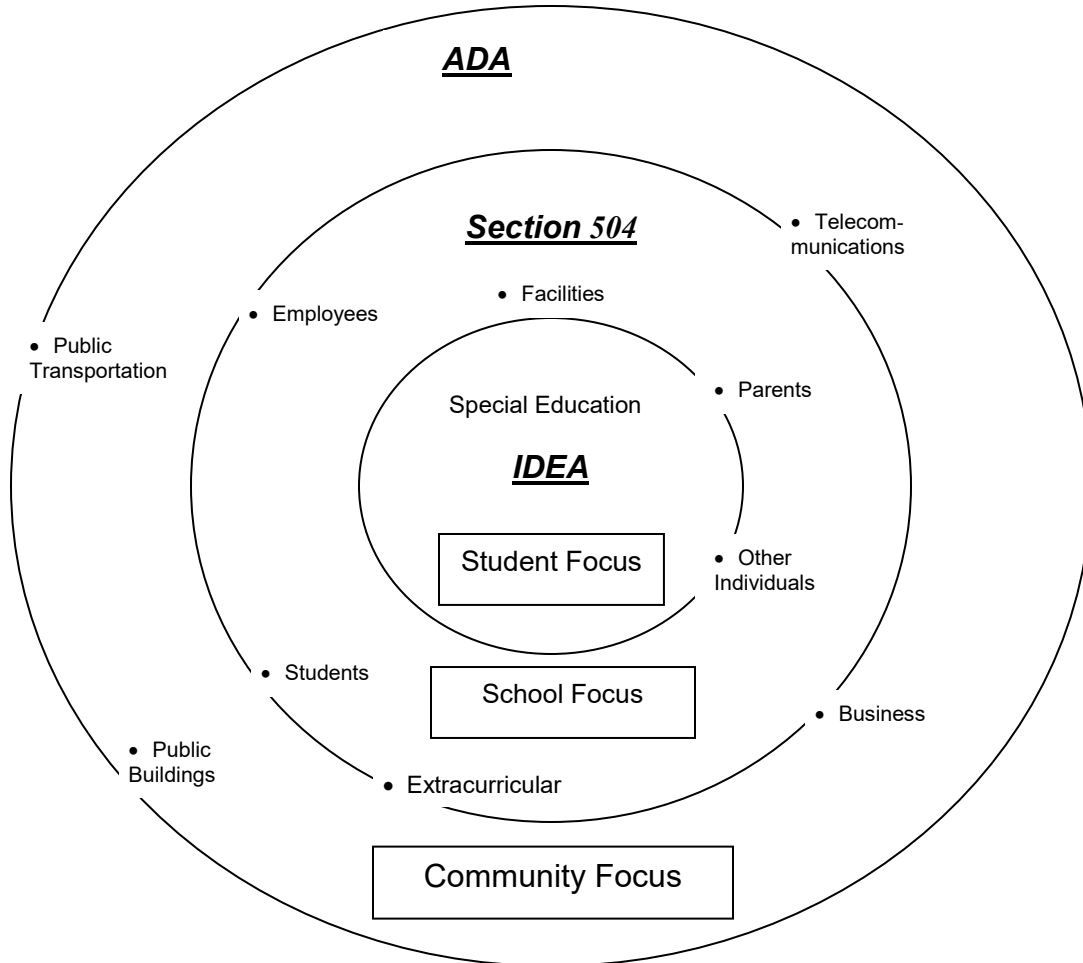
ADA

Section 504

• Telecommunications

• Facilities

• Employees

• Public Transportation

• Parents

Special Education

IDEA

Student Focus

• Other Individuals

• Students

School Focus

• Business

• Public Buildings

• Extracurricular

Community Focus